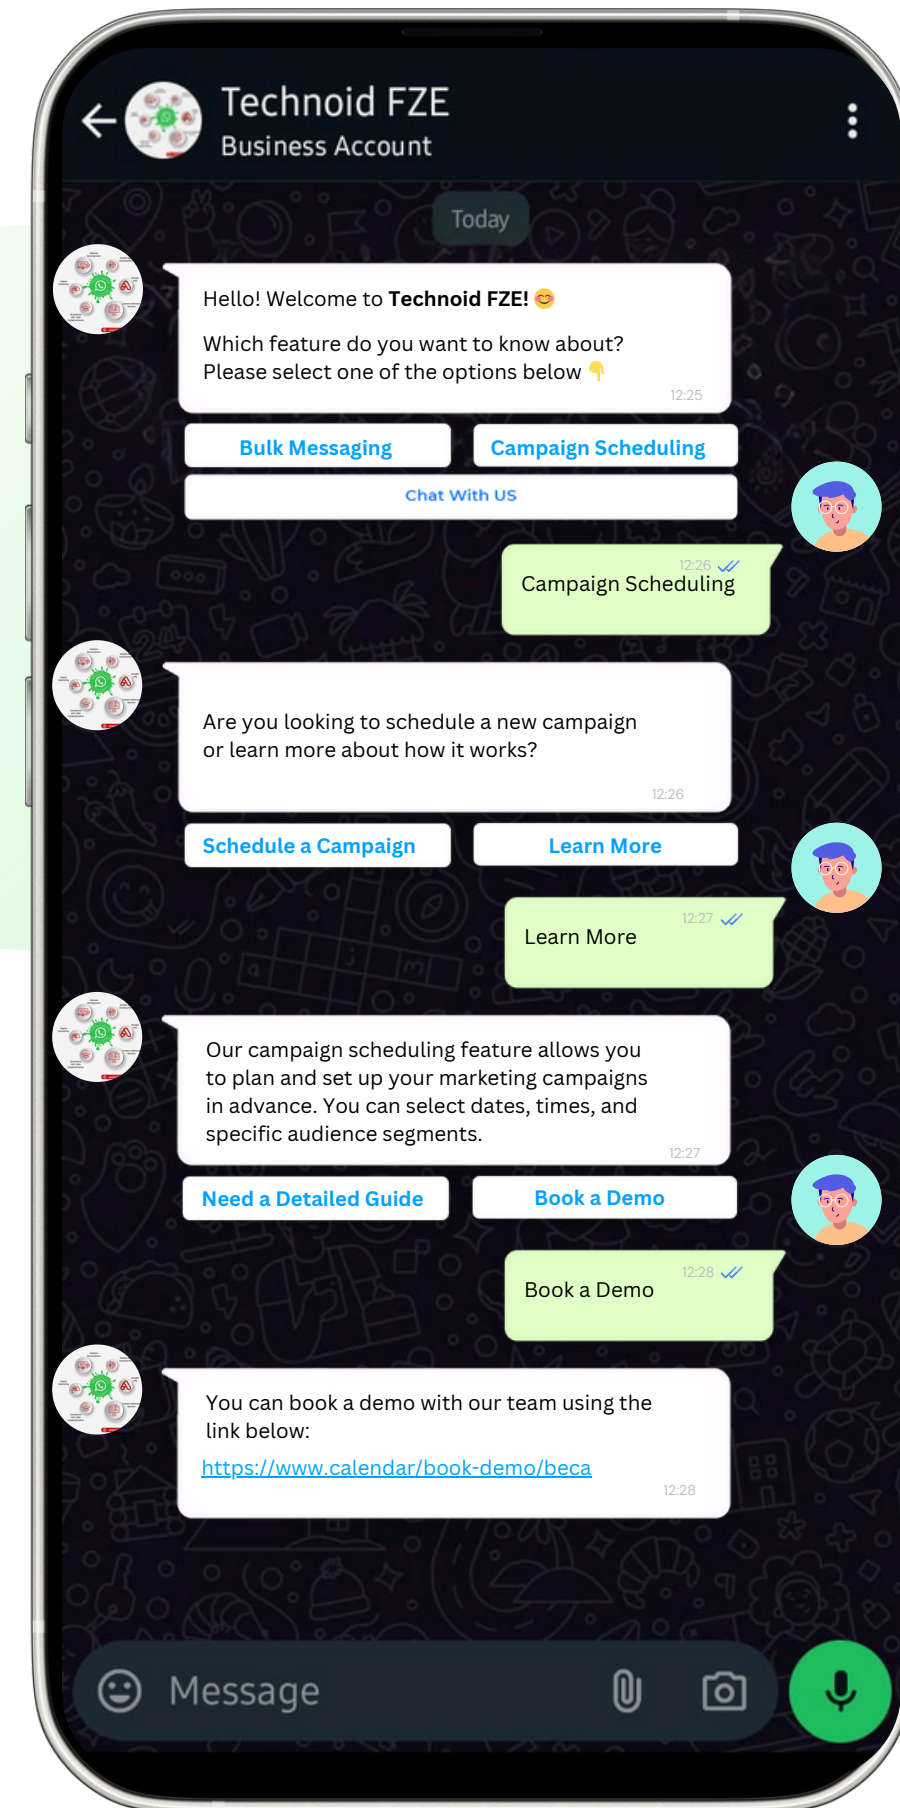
Technoid FZE
Business Account

Today

Hello! Welcome to **Technoid FZE!** 😊

Which feature do you want to know about?
Please select one of the options below 👇
12:25

Bulk Messaging

Campaign Scheduling

Chat With US

12:26
Campaign Scheduling

Are you looking to schedule a new campaign or learn more about how it works?
12:26

Schedule a Campaign

Learn More

12:27
Learn More

Our campaign scheduling feature allows you to plan and set up your marketing campaigns in advance. You can select dates, times, and specific audience segments.
12:27

Need a Detailed Guide

Book a Demo

12:28
Book a Demo

You can book a demo with our team using the link below:
https://www.calendar/book-demo/beca
12:28

Message